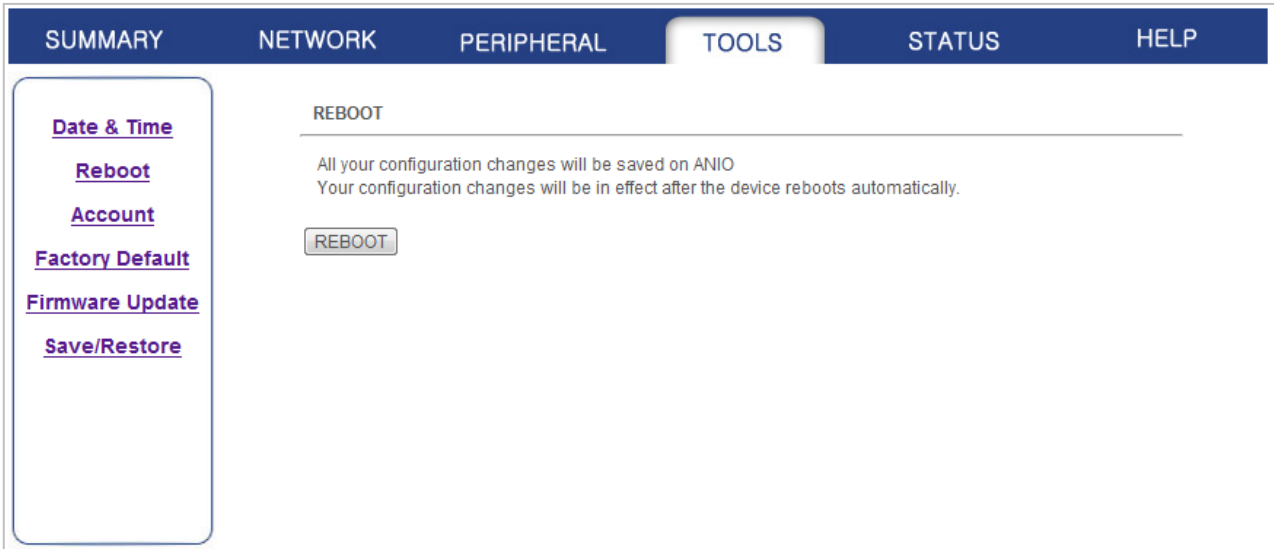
SUMMARY NETWORK PERIPHERAL TOOLS STATUS HELP

Date & Time
Reboot
Account
Factory Default
Firmware Update
Save/Restore

REBOOT

All your configuration changes will be saved on ANIO
Your configuration changes will be in effect after the device reboots automatically.

REBOOT